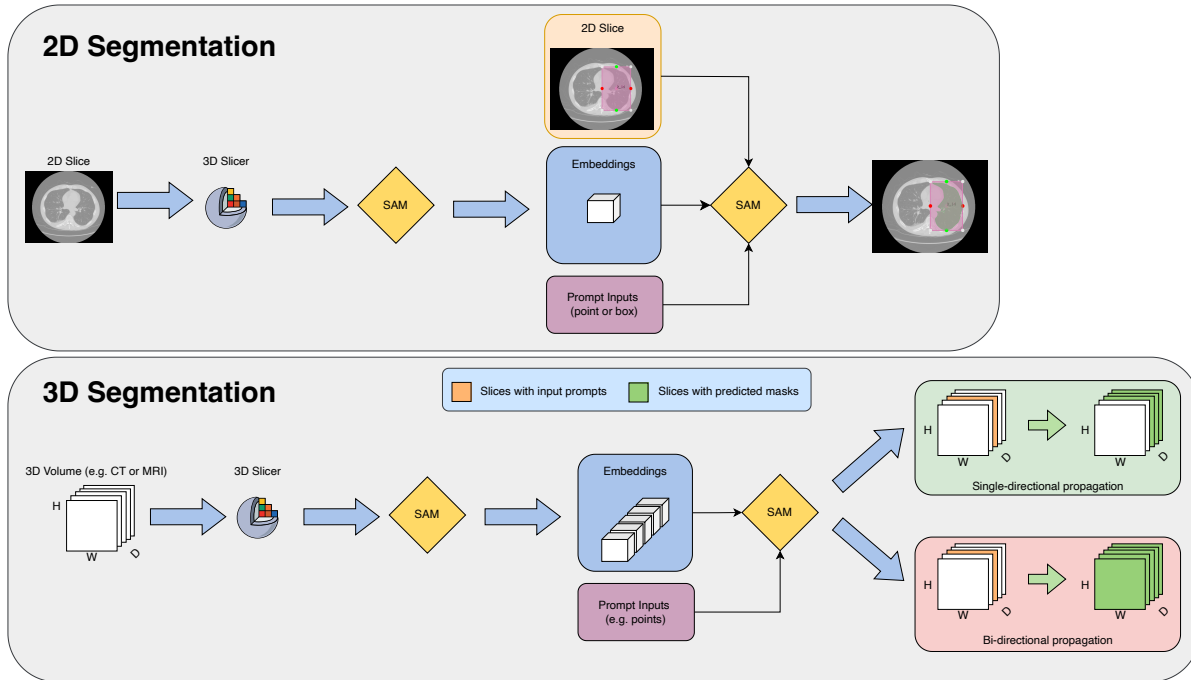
2D Segmentation

2D Slice

2D Slice

3D Slicer

SAM

Embeddings

SAM

Prompt Inputs (point or box)

3D Segmentation

Slices with input prompts

Slices with predicted masks

3D Volume (e.g. CT or MRI)

H

W

D

3D Slicer

SAM

Embeddings

SAM

Prompt Inputs (e.g. points)

H

W

D

H

W

D

Single-directional propagation

H

W

D

H

W

D

Bi-directional propagation